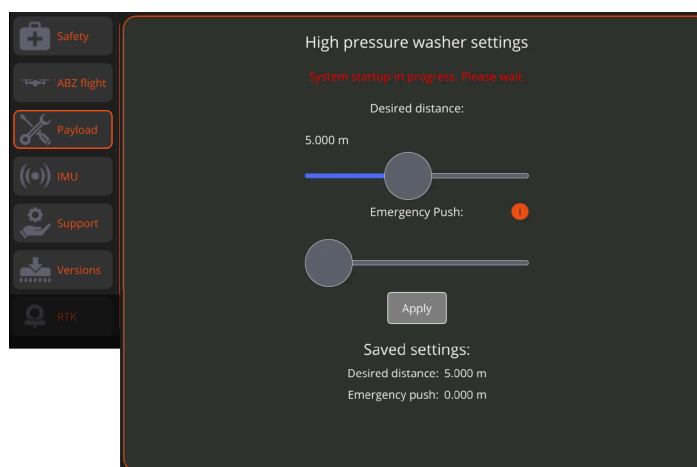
Safety
ABZ flight
Payload
IMU
Support
Versions
RTK

High pressure washer settings

System startup in progress. Please wait

Desired distance:

5.000 m

Emergency Push:

i

Apply

Saved settings:

Desired distance: 5.000 m

Emergency push: 0.000 m